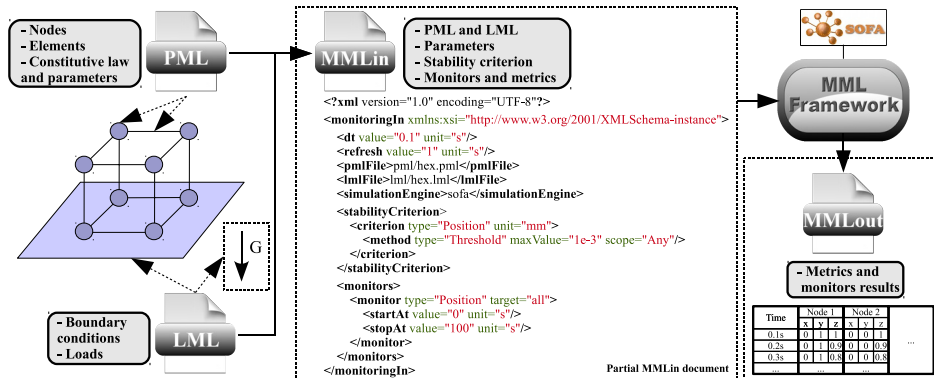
- Nodes
- Elements
- Constitutive law and parameters

PML

MMLin

- PML and LML
- Parameters
- Stability criterion
- Monitors and metrics

SOFA

MML Framework

<?xml version="1.0" encoding="UTF-8"?>
<monitoringIn xmlns:xsi="http://www.w3.org/2001/XMLSchema-instance">
<dt value="0.1" unit="s"/>
<refresh value="1" unit="s"/>
<pmlFile>pml/hex.pml</pmlFile>
<lmlFile>lml/hex.lml</lmlFile>
<simulationEngine>sofa</simulationEngine>
<stabilityCriterion>
<criterion type="Position" unit="mm">
<method type="Threshold" maxValue="1e-3" scope="Any"/>
</criterion>
</stabilityCriterion>
<monitors>
<monitor type="Position" target="all">
<startAt value="0" unit="s"/>
<stopAt value="100" unit="s"/>
</monitor>
</monitors>
</monitoringIn>

Partial MMLin document

G

- Boundary conditions
- Loads

LML

MMLout

- Metrics and monitors results

| Time | Node 1 | | | Node 2 | | | ... |
|---|---|---|---|---|---|---|---|
| | x | y | z | x | y | z | |
| 0.1s | 0 | 1 | 1 | 0 | 0 | 1 | |
| 0.2s | 0 | 1 | 0.9 | 0 | 0 | 0.9 | |
| 0.3s | 0 | 1 | 0.8 | 0 | 0 | 0.8 | |
| ... | | ... | | | ... | | |